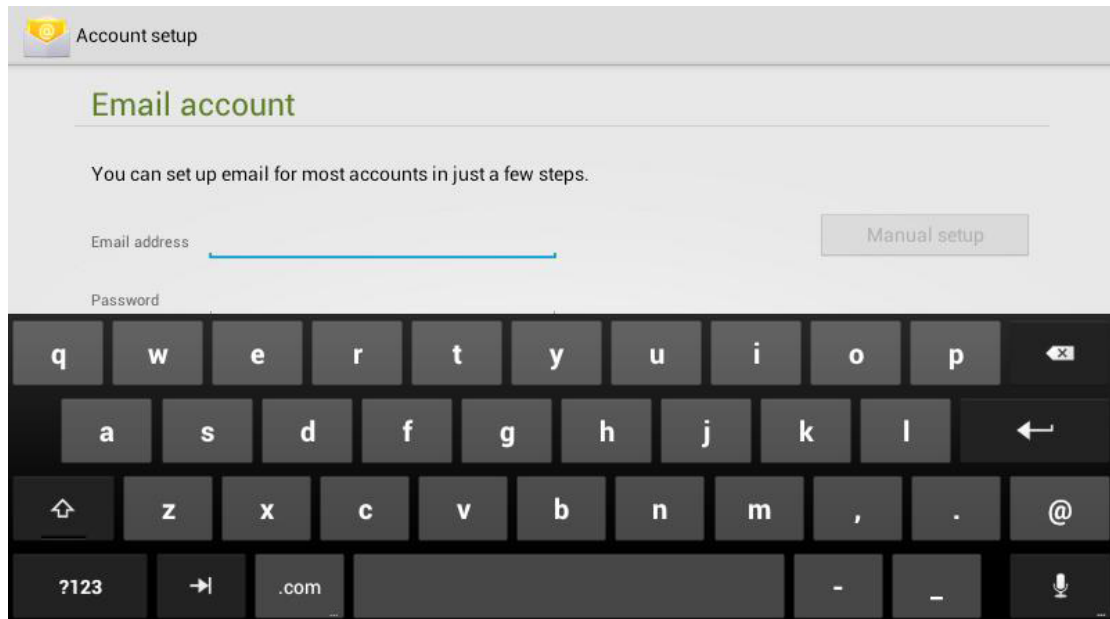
Account setup

Email account

You can set up email for most accounts in just a few steps.

Email address

Manual setup

Password

q w e r t y u i o p

a s d f g h j k l

z x c v b n m , . @

?123 .com - _